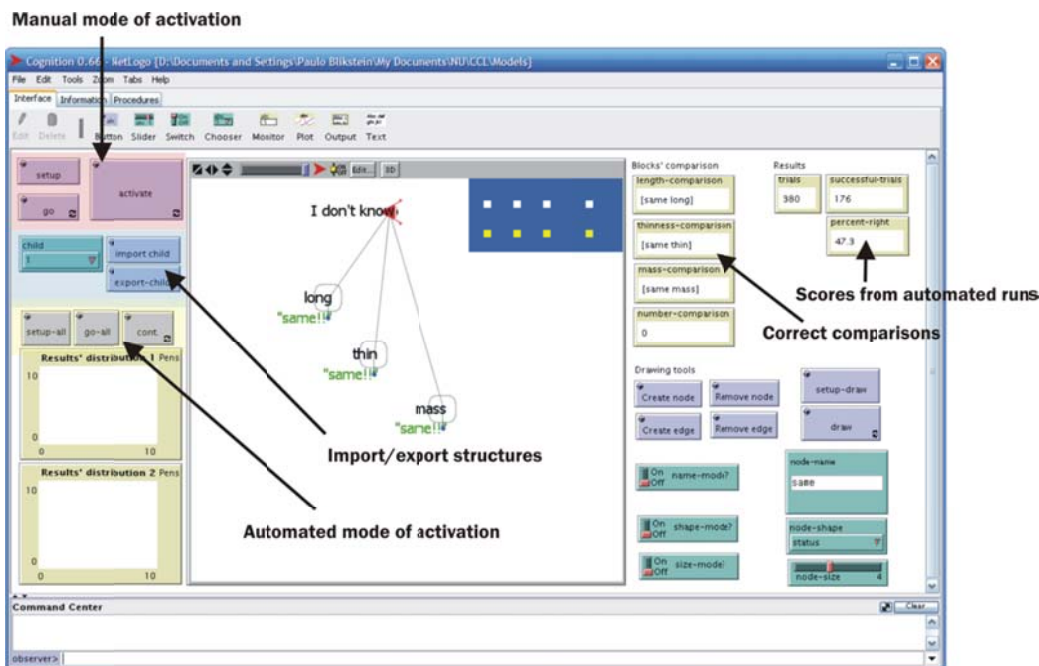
Manual mode of activation

Cognition 0.66 - NetLogo {D:\Documents and Settings\Paulo Blikstein\My Documents\NU\CCL\Models}

File Edit Tools Zoom Tabs Help

Interface Information Procedures

Edit Delete Button Slider Switch Chooser Monitor Plot Output Text

setup

go

activate

child
1

import child

export-child

setup-all

go-all

cont.

Results' distribution 1 Pens

10

0

0 10

Results' distribution 2 Pens

10

0

0 10

Edit... 3D

I don't know

long
"same!!"

thin
"same!!"

mass
"same!!"

Blocks' comparison

length-comparison
[same long]

thinness-comparisin
[same thin]

mass-comparison
[same mass]

number-comparison
0

Results

trials
380

successful-trials
176

percent-right
47.3

Scores from automated runs

Correct comparisons

Drawing tools

Create node

Remove node

Create edge

Remove edge

setup-draw

draw

On Off name-mode?

On Off shape-mode?

On Off size-mode?

node-name
same

node-shape
status

node-size 4

Import/export structures

Automated mode of activation

Command Center

Clear

observer>